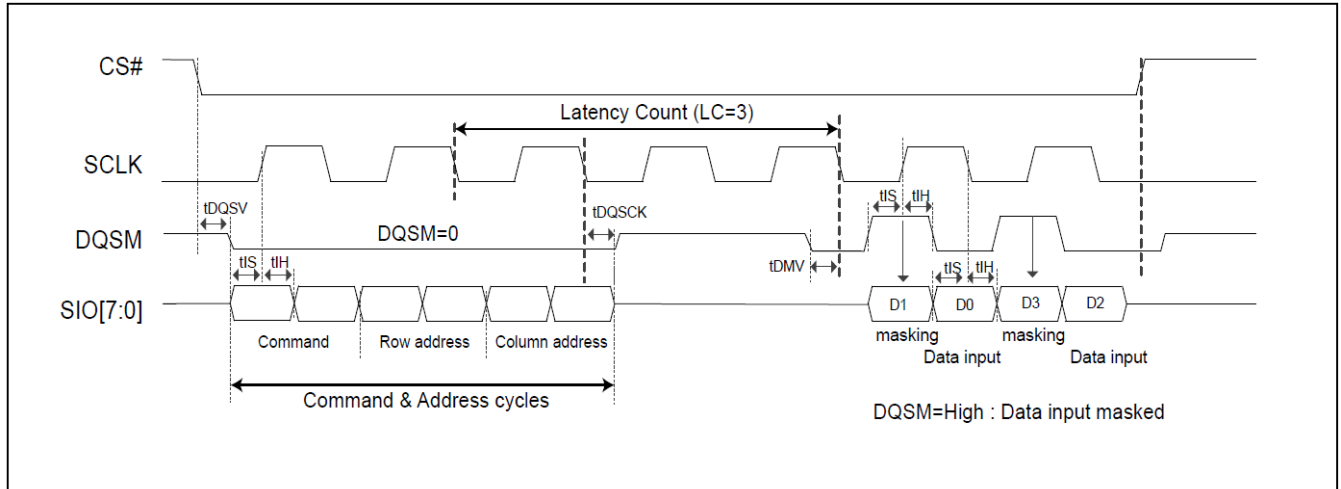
CS#

Latency Count (LC=3)

SCLK

tDQSV

tDQSCK

tIS tIH

DQSM

DQSM=0

tDMV

tIS tIH

tIS tIH

SIO[7:0]

D1

D0

D3

D2

Command

Row address

Column address

masking

Data input

masking

Data input

Command & Address cycles

DQSM=High : Data input masked